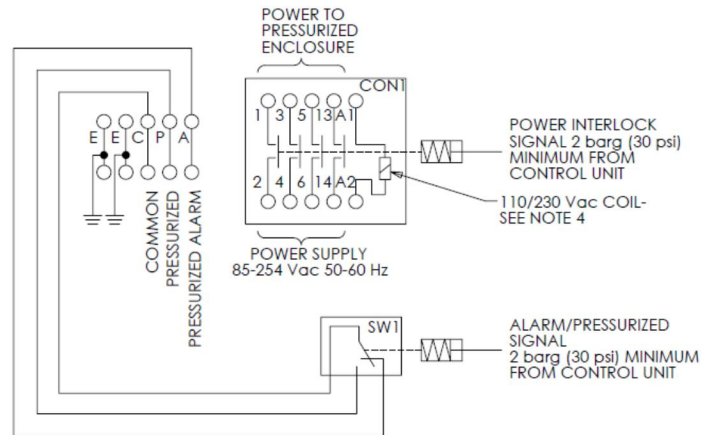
POWER TO
PRESSURIZED
ENCLOSURE

CON1

1 3 5 13 A1

2 4 6 14 A2

E E C P A

COMMON
PRESSURIZED
PRESSURIZED ALARM

POWER INTERLOCK
SIGNAL 2 barg (30 psi)
MINIMUM FROM
CONTROL UNIT

110/230 Vac COIL-
SEE NOTE 4

POWER SUPPLY
85-254 Vac 50-60 Hz

SW1

ALARM/PRESSURIZED
SIGNAL
2 barg (30 psi) MINIMUM
FROM CONTROL UNIT